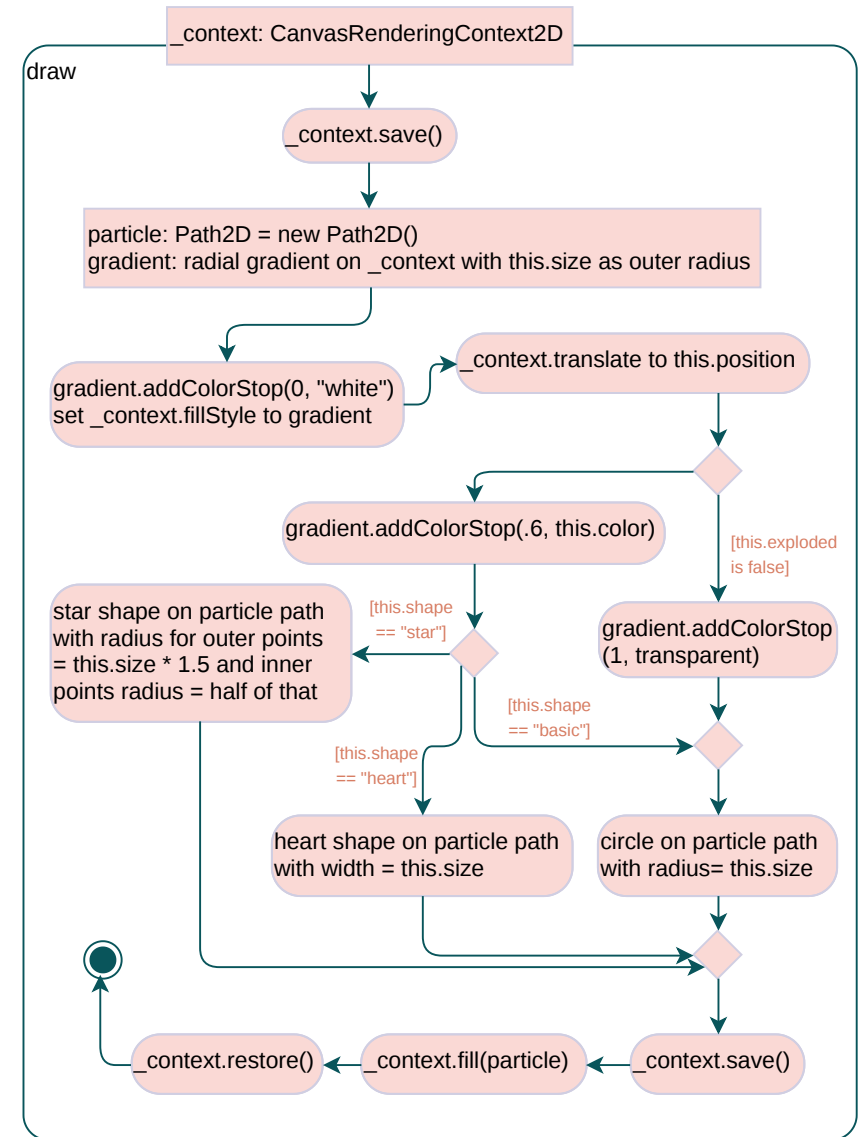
_context: CanvasRenderingContext2D

draw

_context.save()

particle: Path2D = new Path2D()
gradient: radial gradient on _context with this.size as outer radius

gradient.addColorStop(0, "white")
set _context.fillStyle to gradient

_context.translate to this.position

gradient.addColorStop(.6, this.color)

[this.exploded is false]

star shape on particle path with radius for outer points = this.size * 1.5 and inner points radius = half of that

[this.shape == "star"]

gradient.addColorStop (1, transparent)

[this.shape == "basic"]

[this.shape == "heart"]

heart shape on particle path with width = this.size

circle on particle path with radius= this.size

_context.restore()

_context.fill(particle)

_context.save()